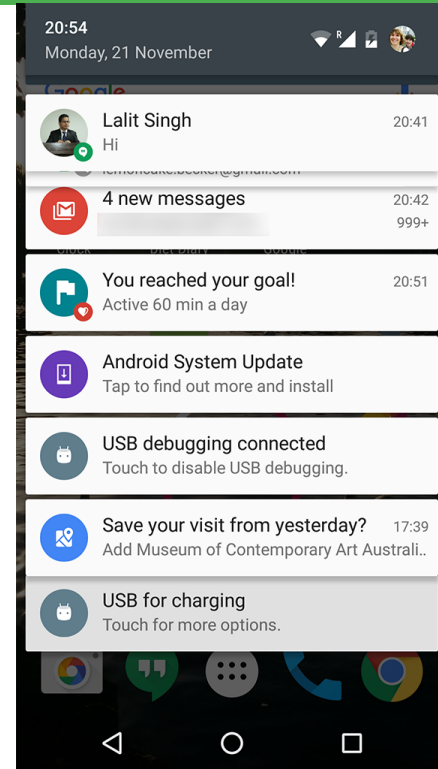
20:54
Monday, 21 November

Lalit Singh
20:41
Hi

lemoncake.becker@gmail.com
4 new messages
20:42
999+

You reached your goal!
20:51
Active 60 min a day

Android System Update
Tap to find out more and install

USB debugging connected
Touch to disable USB debugging.

Save your visit from yesterday?
17:39
Add Museum of Contemporary Art Australi..

USB for charging
Touch for more options.